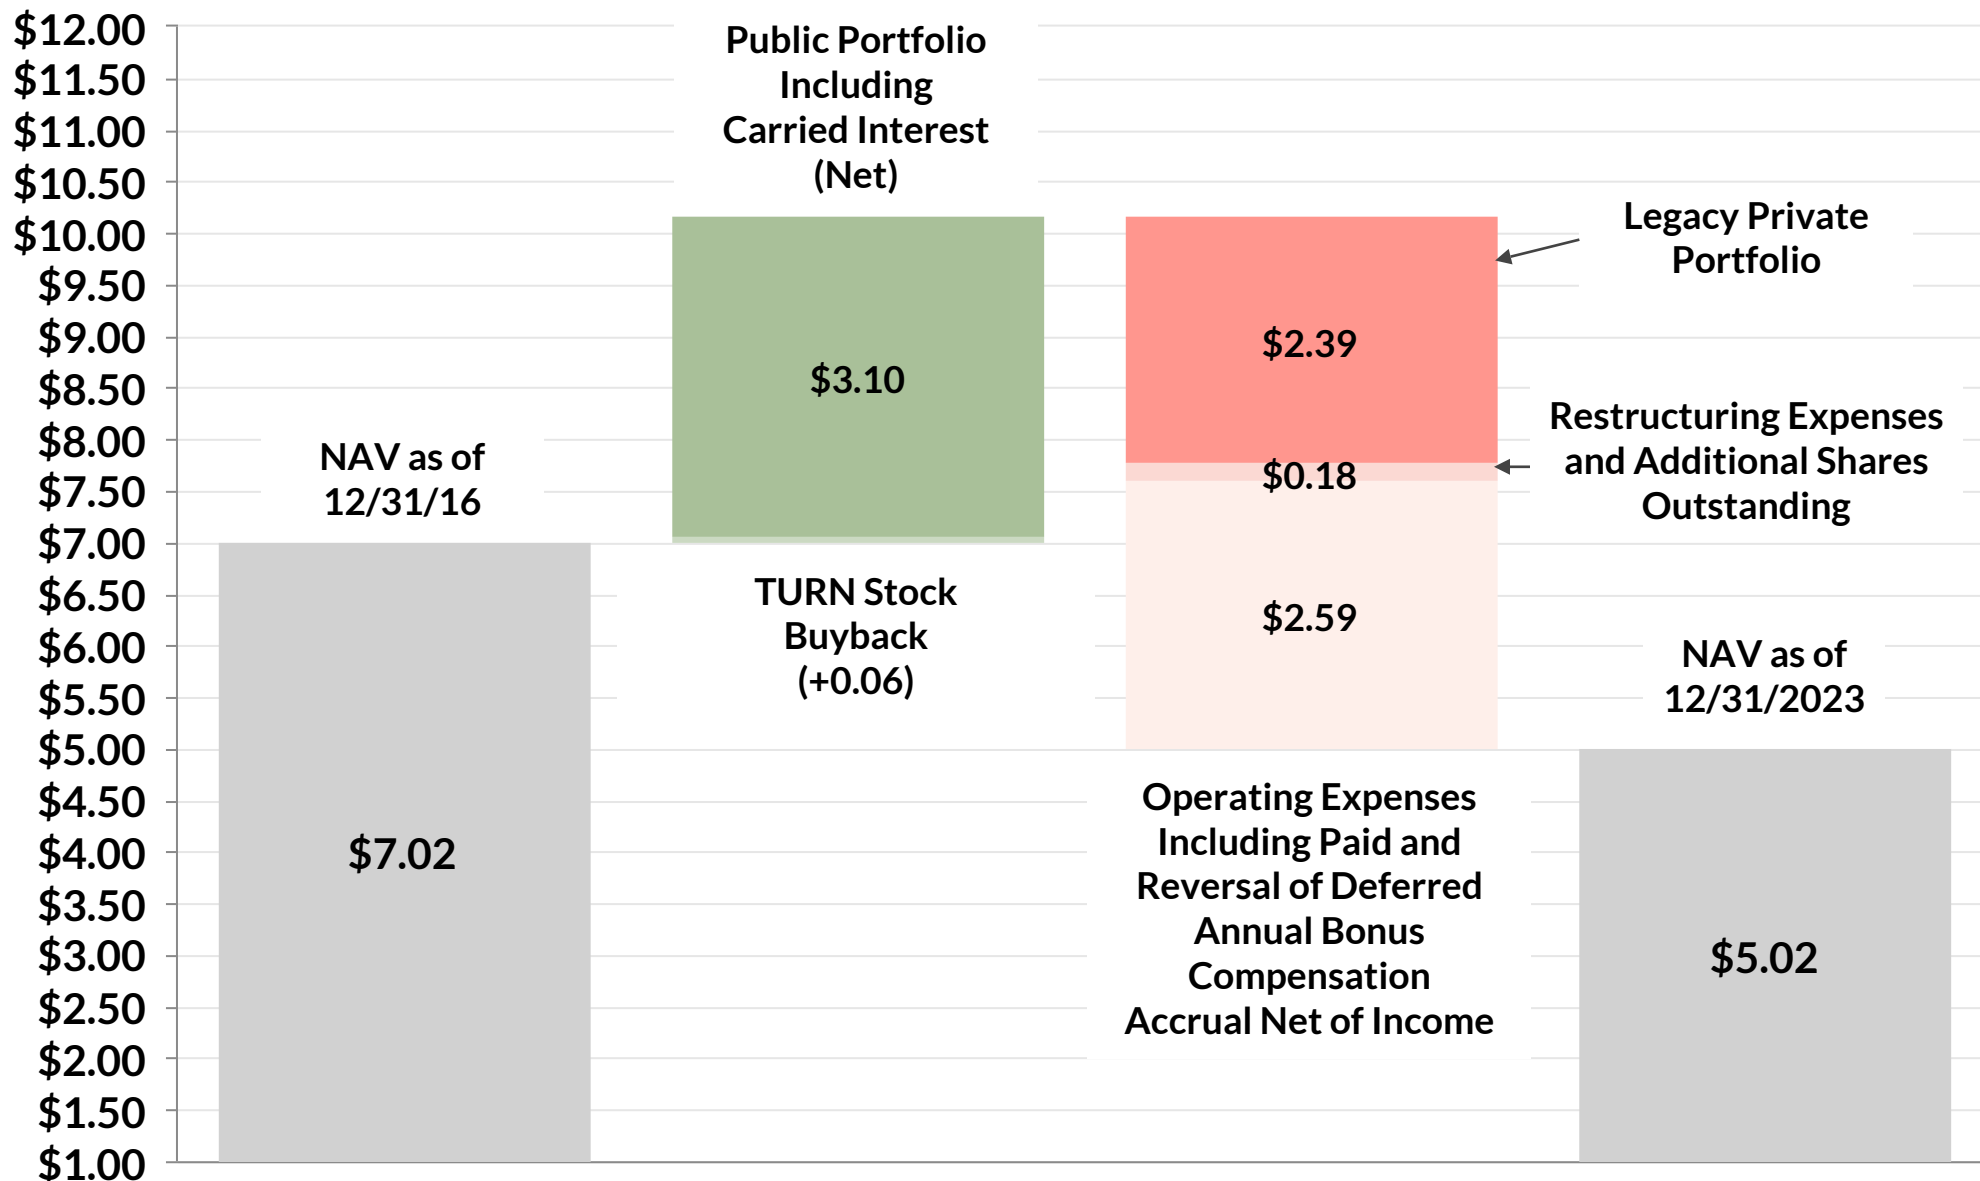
$12.00
$11.50
$11.00
$10.50
$10.00
$9.50
$9.00
$8.50
$8.00
$7.50
$7.00
$6.50
$6.00
$5.50
$5.00
$4.50
$4.00
$3.50
$3.00
$2.50
$2.00
$1.50
$1.00

NAV as of 12/31/16

$7.02

Public Portfolio Including Carried Interest (Net)

$3.10

TURN Stock Buyback (+0.06)

$2.39

$0.18

$2.59

Operating Expenses Including Paid and Reversal of Deferred Annual Bonus Compensation Accrual Net of Income

Legacy Private Portfolio

Restructuring Expenses and Additional Shares Outstanding

NAV as of 12/31/2023

$5.02